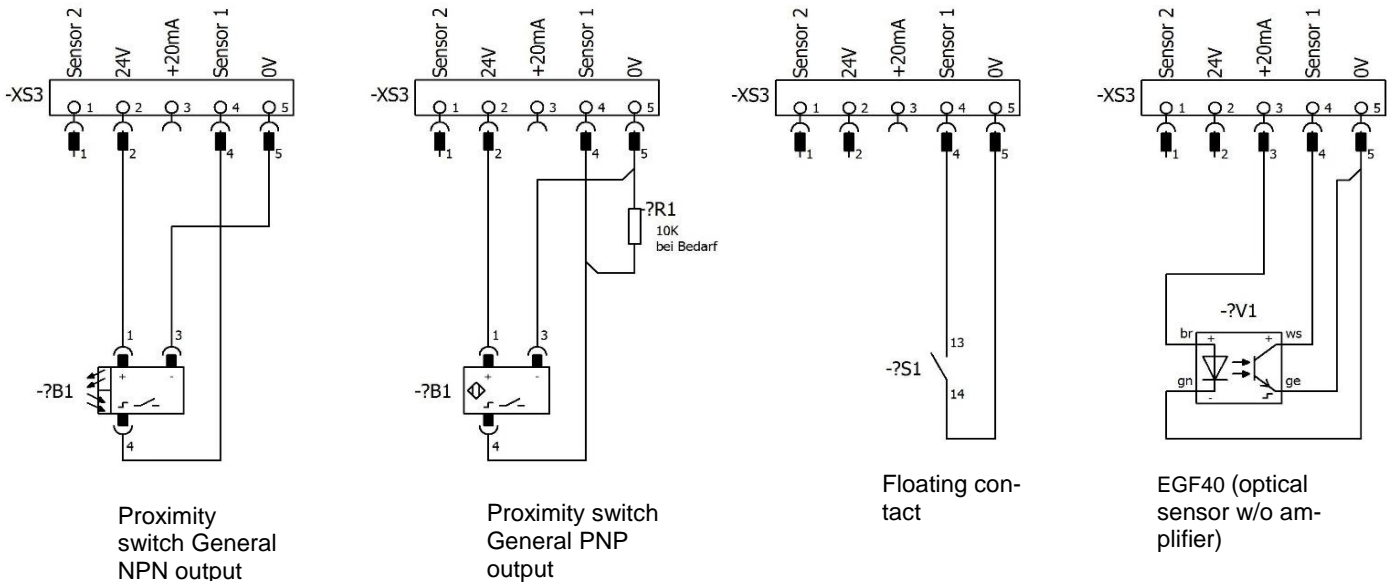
Sensor 2 24V +20mA Sensor 1 0V
-XS3
1 2 3 4 5
1 2 4 5
1 3
-?B1
+ -
4

Proximity switch General NPN output

Sensor 2 24V +20mA Sensor 1 0V
-XS3
1 2 3 4 5
1 2 4 5
-?R1
10K
bei Bedarf
1 3
-?B1
+ -
4

Proximity switch General PNP output

Sensor 2 24V +20mA Sensor 1 0V
-XS3
1 2 3 4 5
1 2 4 5
13
-?S1
14

Floating contact

Sensor 2 24V +20mA Sensor 1 0V
-XS3
1 2 3 4 5
1 2 3 4 5
-?V1
br + + ws
gn - ge

EGF40 (optical sensor w/o amplifier)